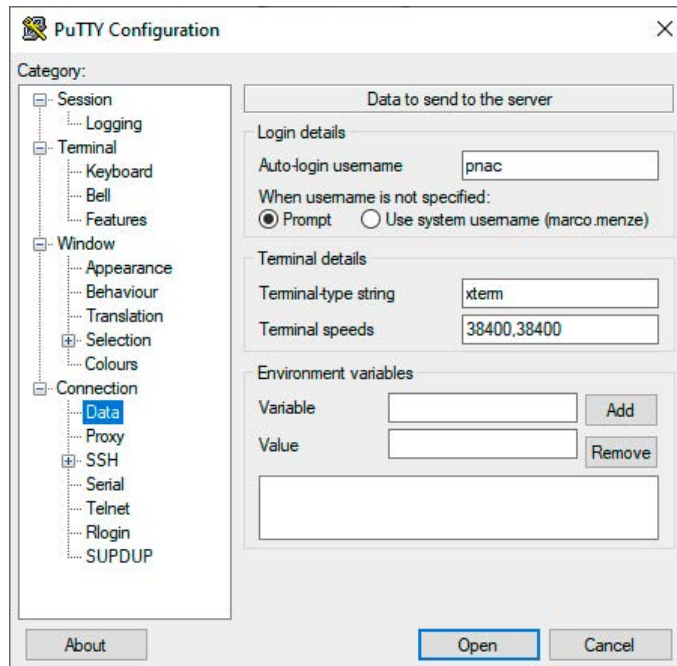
PuTTY Configuration

Category:

Session
Logging
Terminal
Keyboard
Bell
Features
Window
Appearance
Behaviour
Translation
Selection
Colours
Connection
Data
Proxy
SSH
Serial
Telnet
Rlogin
SUPDUP

Data to send to the server

Login details

Auto-login username | pnac

When username is not specified:
Prompt
Use system username (marco.menze)

Terminal details

Terminal-type string | xterm
Terminal speeds | 38400,38400

Environment variables

Variable
Add
Value
Remove

About
Open
Cancel